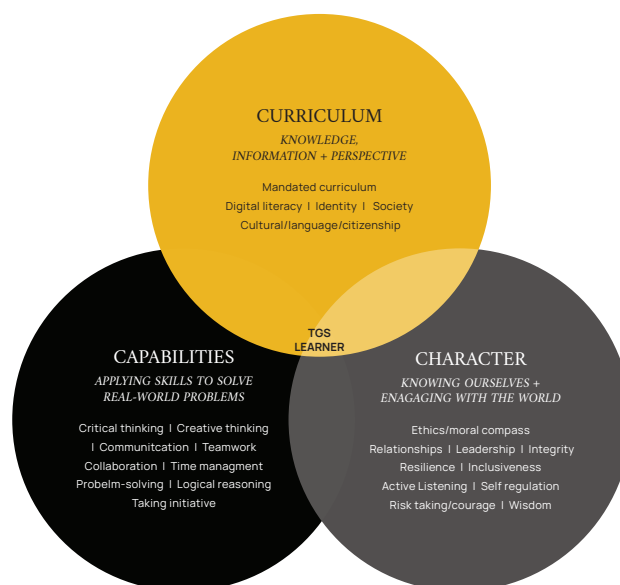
CURRICULUM

KNOWLEDGE,
INFORMATION + PERSPECTIVE

Mandated curriculum
Digital literacy | Identity | Society
Cultural/language/citizenship

TGS
LEARNER

CAPABILITIES

APPLYING SKILLS TO SOLVE
REAL-WORLD PROBLEMS

Critical thinking | Creative thinking
| Communitcation | Teamwork
Collaboration | Time managment
Probelm-solving | Logical reasoning
Taking initiative

CHARACTER

KNOWING OURSELVES +
ENAGAGING WITH THE WORLD

Ethics/moral compass
Relationships | Leadership | Integrity
Resilience | Inclusiveness
Active Listening | Self regulation
Risk taking/courage | Wisdom